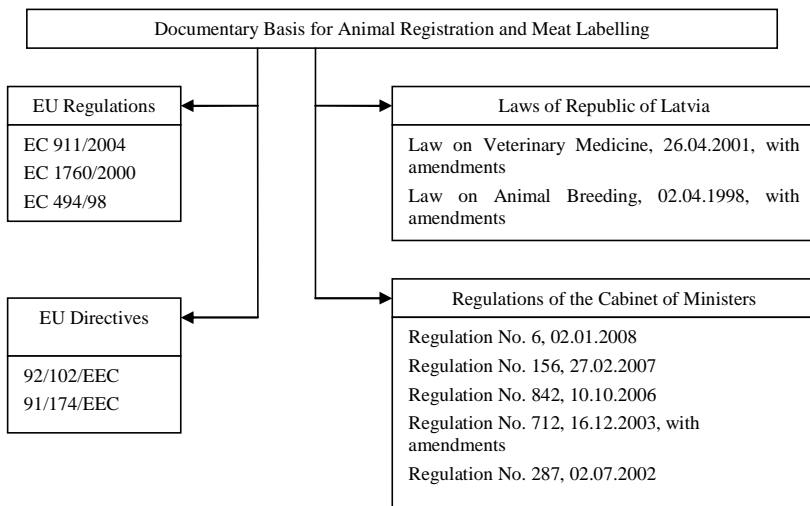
Documentary Basis for Animal Registration and Meat Labelling

EU Regulations

EC 911/2004
EC 1760/2000
EC 494/98

EU Directives

92/102/EEC
91/174/EEC

Laws of Republic of Latvia

Law on Veterinary Medicine, 26.04.2001, with amendments

Law on Animal Breeding, 02.04.1998, with amendments

Regulations of the Cabinet of Ministers

Regulation No. 6, 02.01.2008
Regulation No. 156, 27.02.2007
Regulation No. 842, 10.10.2006
Regulation No. 712, 16.12.2003, with amendments
Regulation No. 287, 02.07.2002